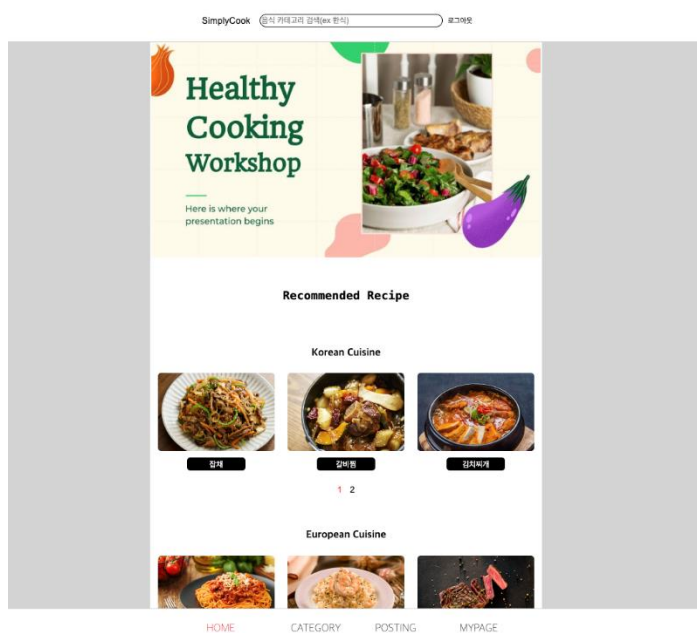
SimplyCook 음식 카테고리 검색(ex 한식) 로그아웃

Healthy Cooking Workshop

Here is where your presentation begins

Recommended Recipe

Korean Cuisine

잡채

갈비찜

김치찌개

1 2

European Cuisine

HOME CATEGORY POSTING MYPAGE